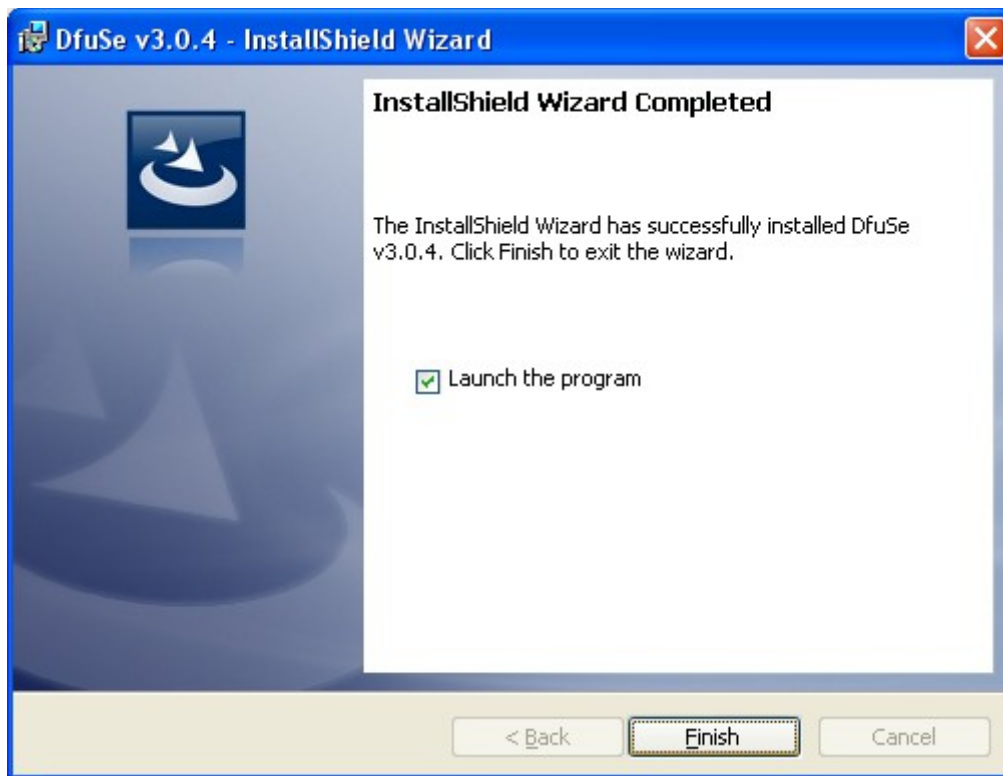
DfuSe v3.0.4 - InstallShield Wizard

InstallShield Wizard Completed

The InstallShield Wizard has successfully installed DfuSe v3.0.4. Click Finish to exit the wizard.

Launch the program

< Back
Finish
Cancel